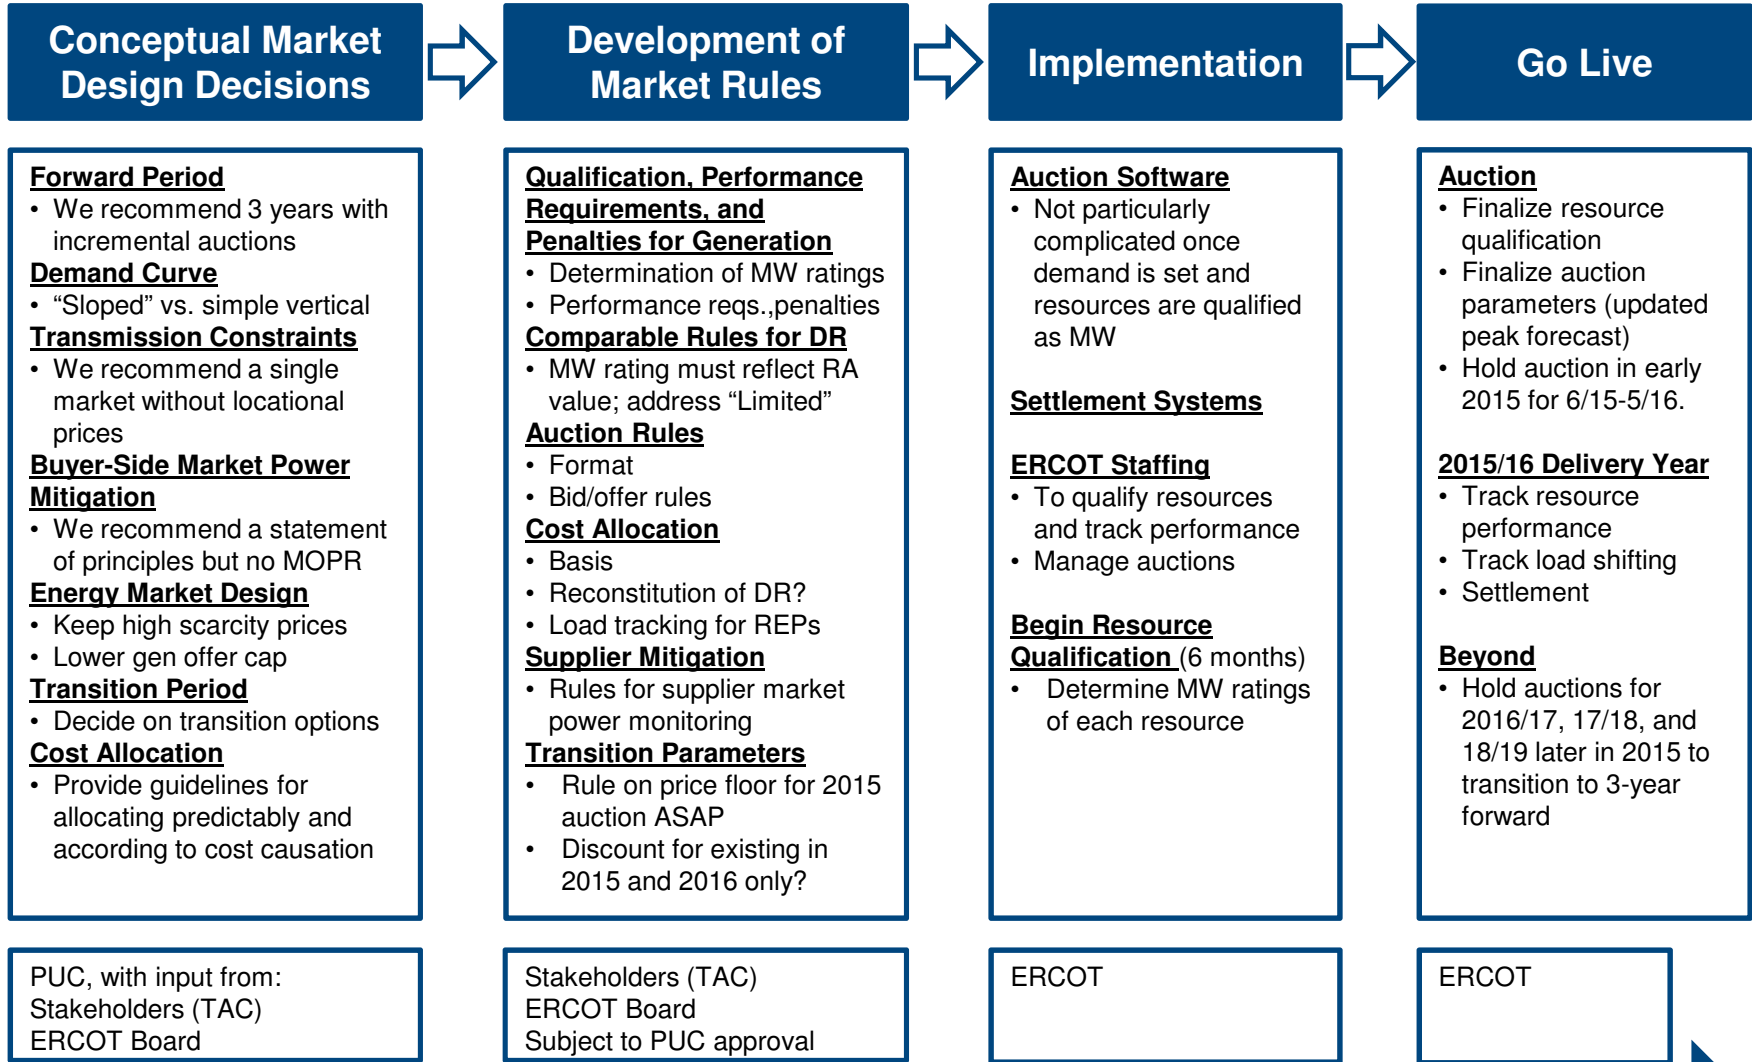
Conceptual Market Design Decisions

Forward Period
• We recommend 3 years with incremental auctions
Demand Curve
• “Sloped” vs. simple vertical
Transmission Constraints
• We recommend a single market without locational prices
Buyer-Side Market Power Mitigation
• We recommend a statement of principles but no MOPR
Energy Market Design
• Keep high scarcity prices
• Lower gen offer cap
Transition Period
• Decide on transition options
Cost Allocation
• Provide guidelines for allocating predictably and according to cost causation

PUC, with input from:
Stakeholders (TAC)
ERCOT Board

Development of Market Rules

Qualification, Performance Requirements, and Penalties for Generation
• Determination of MW ratings
• Performance reqs.,penalties
Comparable Rules for DR
• MW rating must reflect RA value; address “Limited”
Auction Rules
• Format
• Bid/offer rules
Cost Allocation
• Basis
• Reconstitution of DR?
• Load tracking for REPs
Supplier Mitigation
• Rules for supplier market power monitoring
Transition Parameters
• Rule on price floor for 2015 auction ASAP
• Discount for existing in 2015 and 2016 only?

Stakeholders (TAC)
ERCOT Board
Subject to PUC approval

Implementation

Auction Software
• Not particularly complicated once demand is set and resources are qualified as MW

Settlement Systems

ERCOT Staffing
• To qualify resources and track performance
• Manage auctions

Begin Resource Qualification (6 months)
• Determine MW ratings of each resource

ERCOT

Go Live

Auction
• Finalize resource qualification
• Finalize auction parameters (updated peak forecast)
• Hold auction in early 2015 for 6/15-5/16.

2015/16 Delivery Year
• Track resource performance
• Track load shifting
• Settlement

Beyond
• Hold auctions for 2016/17, 17/18, and 18/19 later in 2015 to transition to 3-year forward

ERCOT